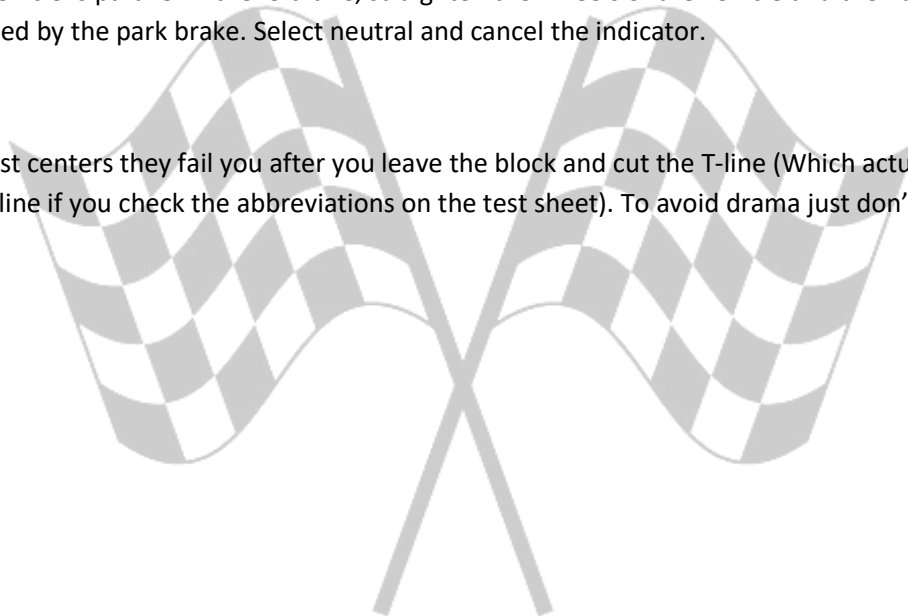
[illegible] ed by the park brake. Select neutral and cancel the indicator.

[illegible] st centers they fail you after you leave the block and cut the T-line (Which actu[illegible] line if you check the abbreviations on the test sheet). To avoid drama just don'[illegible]